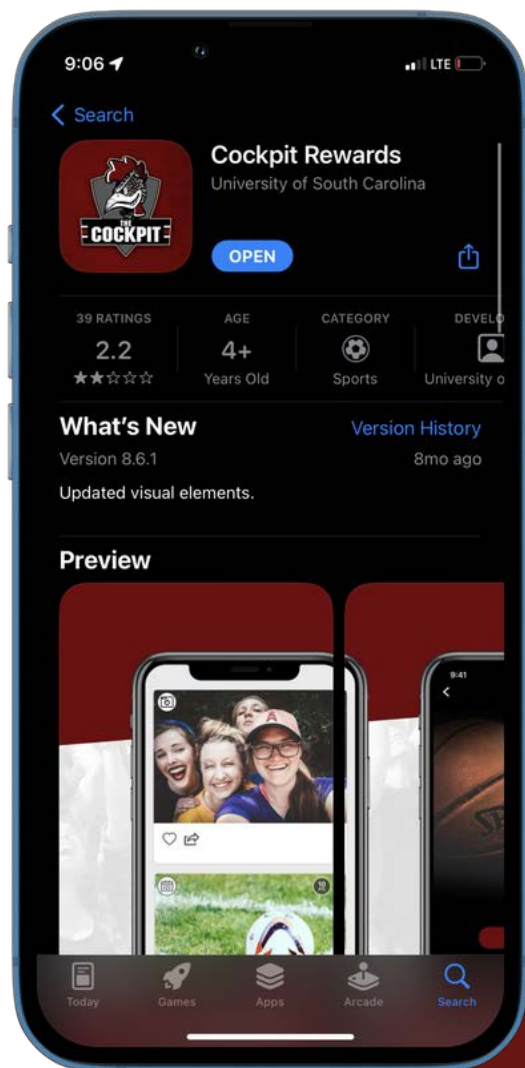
9:06

LTE

Search

THE COCKPIT

Cockpit Rewards

University of South Carolina

OPEN

39 RATINGS

2.2

★★☆☆☆

AGE

4+

Years Old

CATEGORY

Sports

DEVELO

University o

What's New

Version History

Version 8.6.1

8mo ago

Updated visual elements.

Preview

9:41

Today

Games

Apps

Arcade

Search